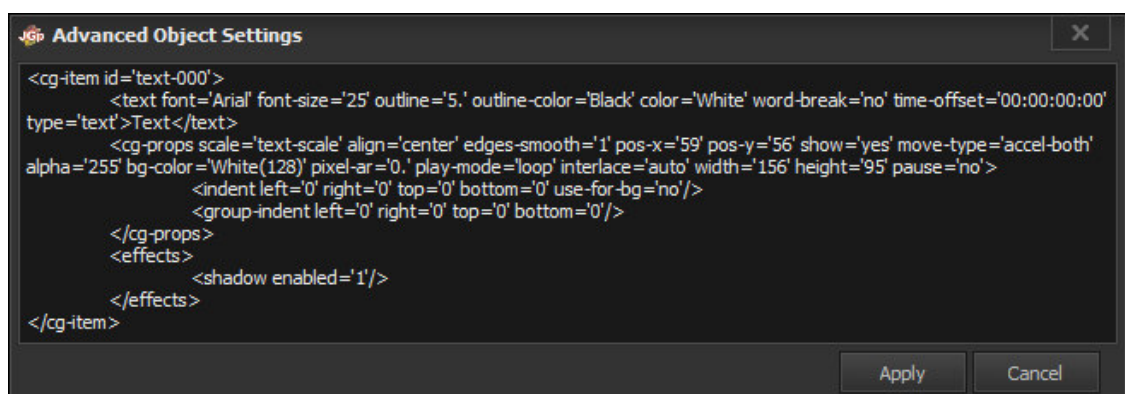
Advanced Object Settings

<cg-item id='text-000'>
<text font='Arial' font-size='25' outline='5.' outline-color='Black' color='White' word-break='no' time-offset='00:00:00:00' type='text'>Text</text>
<cg-props scale='text-scale' align='center' edges-smooth='1' pos-x='59' pos-y='56' show='yes' move-type='accel-both' alpha='255' bg-color='White(128)' pixel-ar='0.' play-mode='loop' interlace='auto' width='156' height='95' pause='no'>
<indent left='0' right='0' top='0' bottom='0' use-for-bg='no'/>
<group-indent left='0' right='0' top='0' bottom='0'/>
</cg-props>
<effects>
<shadow enabled='1'/>
</effects>
</cg-item>

Apply Cancel